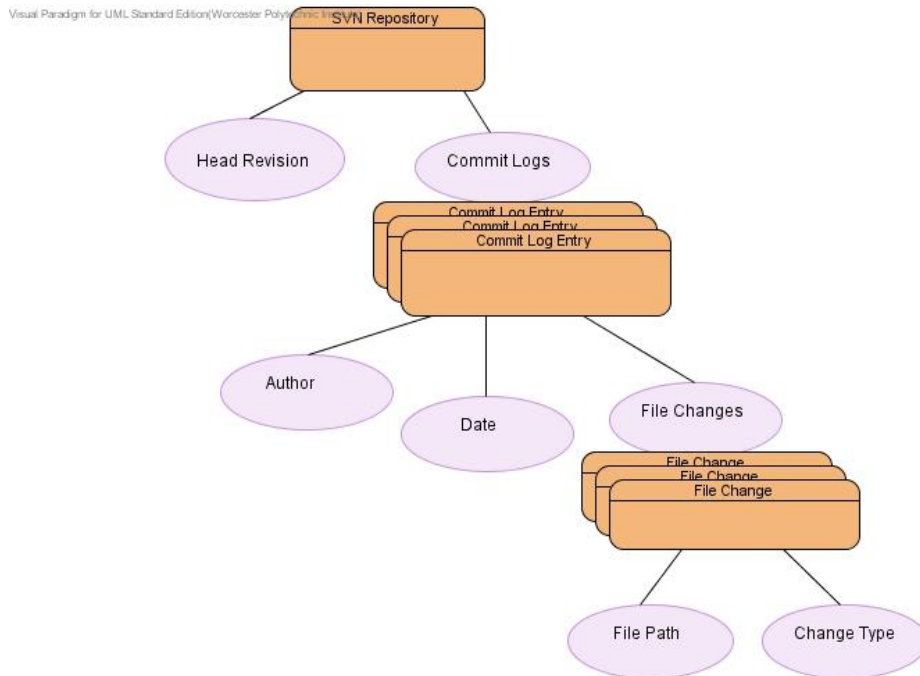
Visual Paradigm for UML Standard Edition(Worcester Polytechnic Institute)

SVN Repository

Head Revision

Commit Logs

Commit Log Entry
Commit Log Entry
Commit Log Entry

Author

Date

File Changes

File Change
File Change
File Change

File Path

Change Type